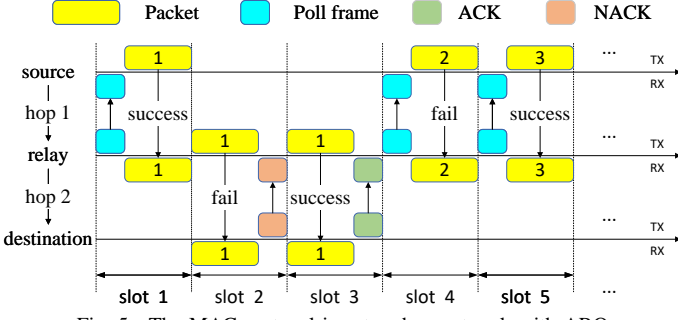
Packet Poll frame ACK NACK

source
hop 1
relay
hop 2
destination

1 TX RX
success
1 TX
1 RX
fail
1 TX
1 RX
success
1 TX
1 RX
success
2 TX RX
fail
2 RX
3 TX RX
success
3 RX
...
...
...
TX RX

slot 1 slot 2 slot 3 slot 4 slot 5 ...